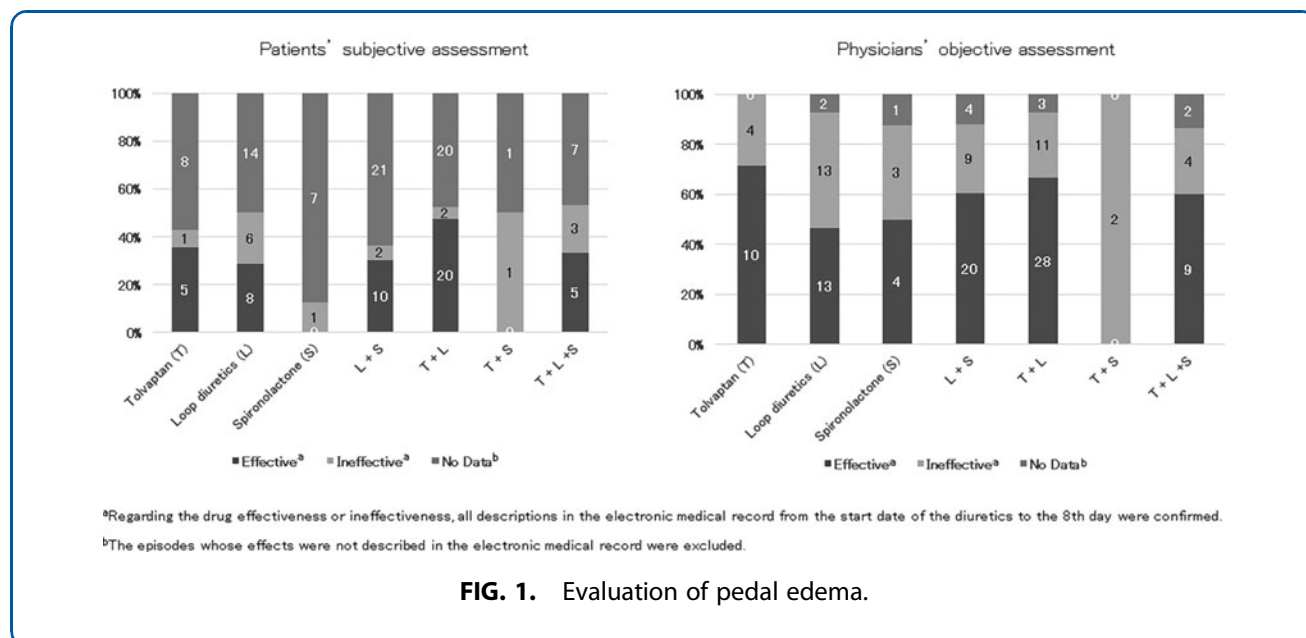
Patients' subjective assessment

100%
80%
60%
40%
20%
0%

8
1
5

14
6
8

7
1
0

21
2
10

20
2
20

1
1
0

7
3
5

Tolvaptan (T)
Loop diuretics (L)
Spironolactone (S)
L + S
T + L
T + S
T + L +S

■Effective$^a$ ■Ineffective$^a$ ■No Data$^b$

Physicians' objective assessment

100%
80%
60%
40%
20%
0%

0
4
10

2
13
13

1
3
4

4
9
20

3
11
28

0
2
0

2
4
9

Tolvaptan (T)
Loop diuretics (L)
Spironolactone (S)
L + S
T + L
T + S
T + L +S

■Effective$^a$ ■Ineffective$^a$ ■No Data$^b$

$^a$Regarding the drug effectiveness or ineffectiveness, all descriptions in the electronic medical record from the start date of the diuretics to the 8th day were confirmed.

$^b$The episodes whose effects were not described in the electronic medical record were excluded.

FIG. 1. Evaluation of pedal edema.